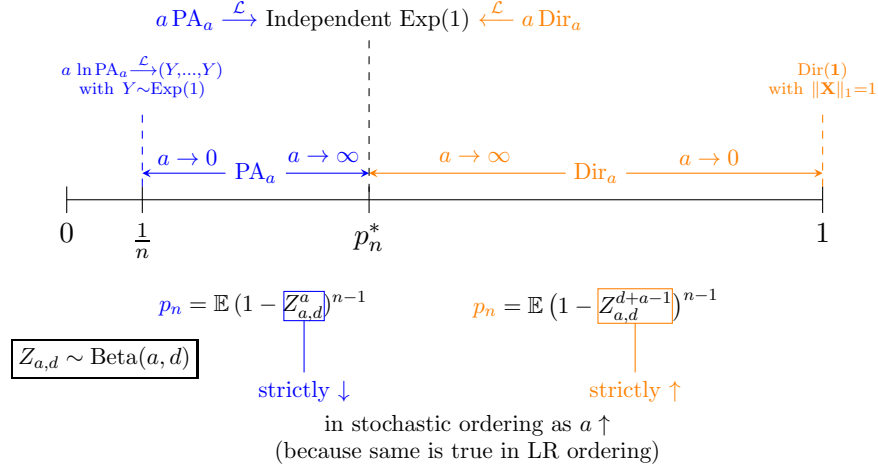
$a\,\mathrm{PA}_a \xrightarrow{\mathcal{L}}$ Independent Exp(1) $\xleftarrow{\mathcal{L}} a\,\mathrm{Dir}_a$

$a\ln \mathrm{PA}_a \xrightarrow{\mathcal{L}} (Y,\ldots,Y)$ with $Y \sim \mathrm{Exp}(1)$

$\mathrm{Dir}(\mathbf{1})$ with $\|\mathbf{X}\|_1 = 1$

$a \to 0$ $\mathrm{PA}_a$ $a \to \infty$

$a \to \infty$ $\mathrm{Dir}_a$ $a \to 0$

0 $\frac{1}{n}$ $p_n^*$ 1

$p_n = \mathbb{E}\,(1 - Z_{a,d}^{a})^{n-1}$

$p_n = \mathbb{E}\left(1 - Z_{a,d}^{d+a-1}\right)^{n-1}$

$Z_{a,d} \sim \mathrm{Beta}(a,d)$

strictly $\downarrow$

strictly $\uparrow$

in stochastic ordering as $a \uparrow$
(because same is true in LR ordering)